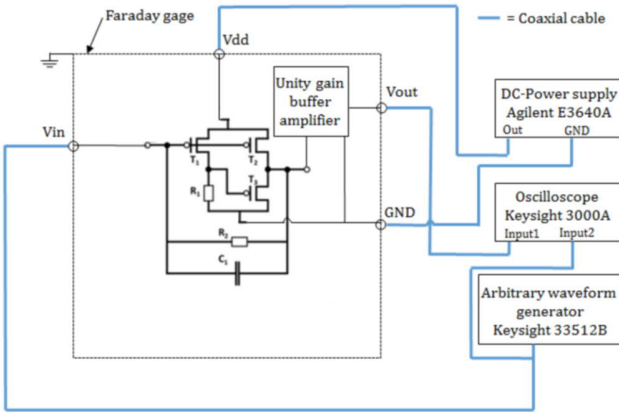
Faraday gage

= Coaxial cable

Vdd

Unity gain buffer amplifier

Vout

DC-Power supply Agilent E3640A

Out GND

Vin

$T_1$

$T_2$

$T_3$

$R_1$

GND

$R_2$

$C_1$

Oscilloscope Keysight 3000A

Input1 Input2

Arbitrary waveform generator Keysight 33512B